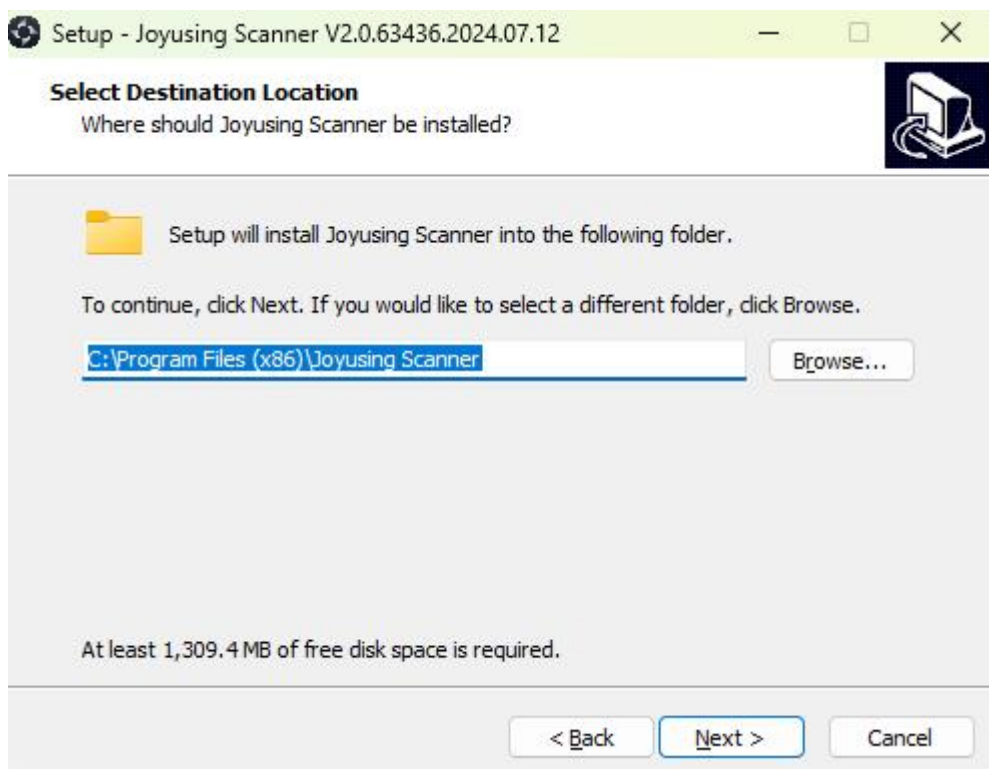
Setup - Joyusing Scanner V2.0.63436.2024.07.12

Select Destination Location
Where should Joyusing Scanner be installed?

Setup will install Joyusing Scanner into the following folder.

To continue, click Next. If you would like to select a different folder, click Browse.

C:\Program Files (x86)\Joyusing Scanner

Browse...

At least 1,309.4 MB of free disk space is required.

< Back

Next >

Cancel